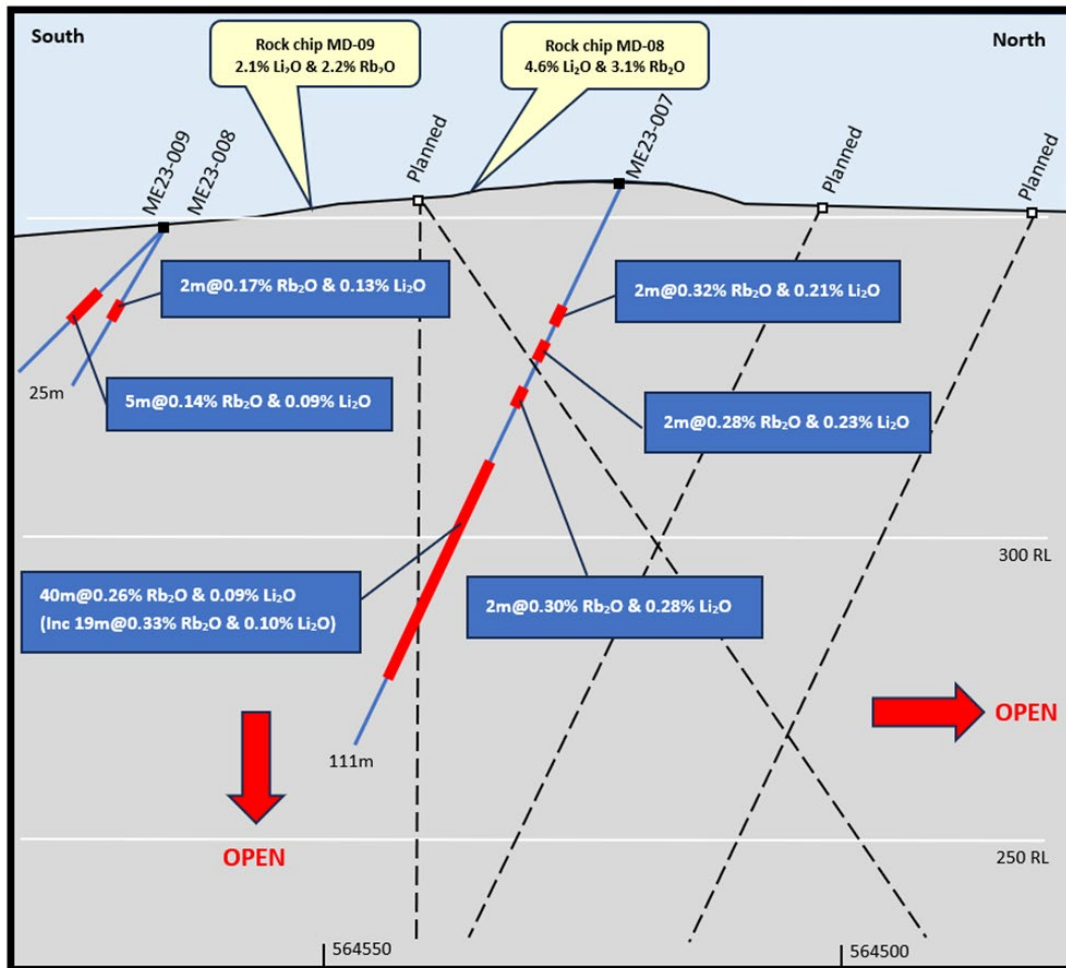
South

Rock chip MD-09
2.1% $Li_2O$ & 2.2% $Rb_2O$

Rock chip MD-08
4.6% $Li_2O$ & 3.1% $Rb_2O$

North

ME23-009

ME23-008

Planned

ME23-007

Planned

Planned

2m@0.17% $Rb_2O$ & 0.13% $Li_2O$

2m@0.32% $Rb_2O$ & 0.21% $Li_2O$

25m

5m@0.14% $Rb_2O$ & 0.09% $Li_2O$

2m@0.28% $Rb_2O$ & 0.23% $Li_2O$

300 RL

40m@0.26% $Rb_2O$ & 0.09% $Li_2O$
(Inc 19m@0.33% $Rb_2O$ & 0.10% $Li_2O$)

2m@0.30% $Rb_2O$ & 0.28% $Li_2O$

OPEN

111m

OPEN

250 RL

564550

564500